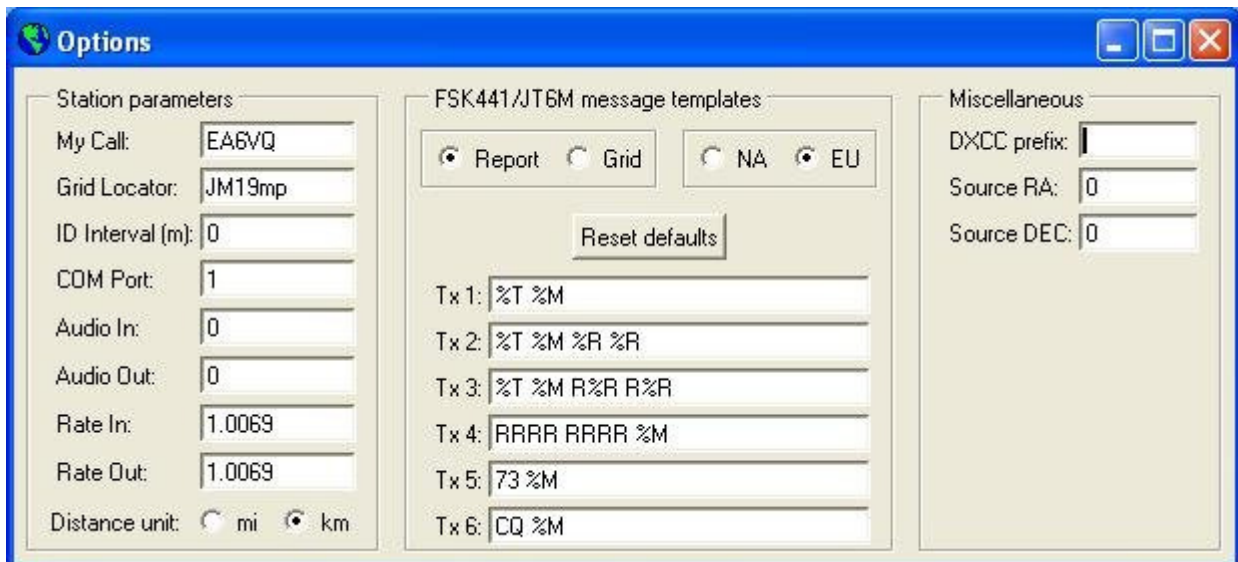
Options

Station parameters
My Call: EA6VQ
Grid Locator: JM19mp
ID Interval (m): 0
COM Port: 1
Audio In: 0
Audio Out: 0
Rate In: 1.0069
Rate Out: 1.0069
Distance unit: mi km

FSK441/JT6M message templates
Report Grid
NA EU
Reset defaults
Tx 1: %T %M
Tx 2: %T %M %R %R
Tx 3: %T %M R%R R%R
Tx 4: RRRR RRRR %M
Tx 5: 73 %M
Tx 6: CQ %M

Miscellaneous
DXCC prefix:
Source RA: 0
Source DEC: 0